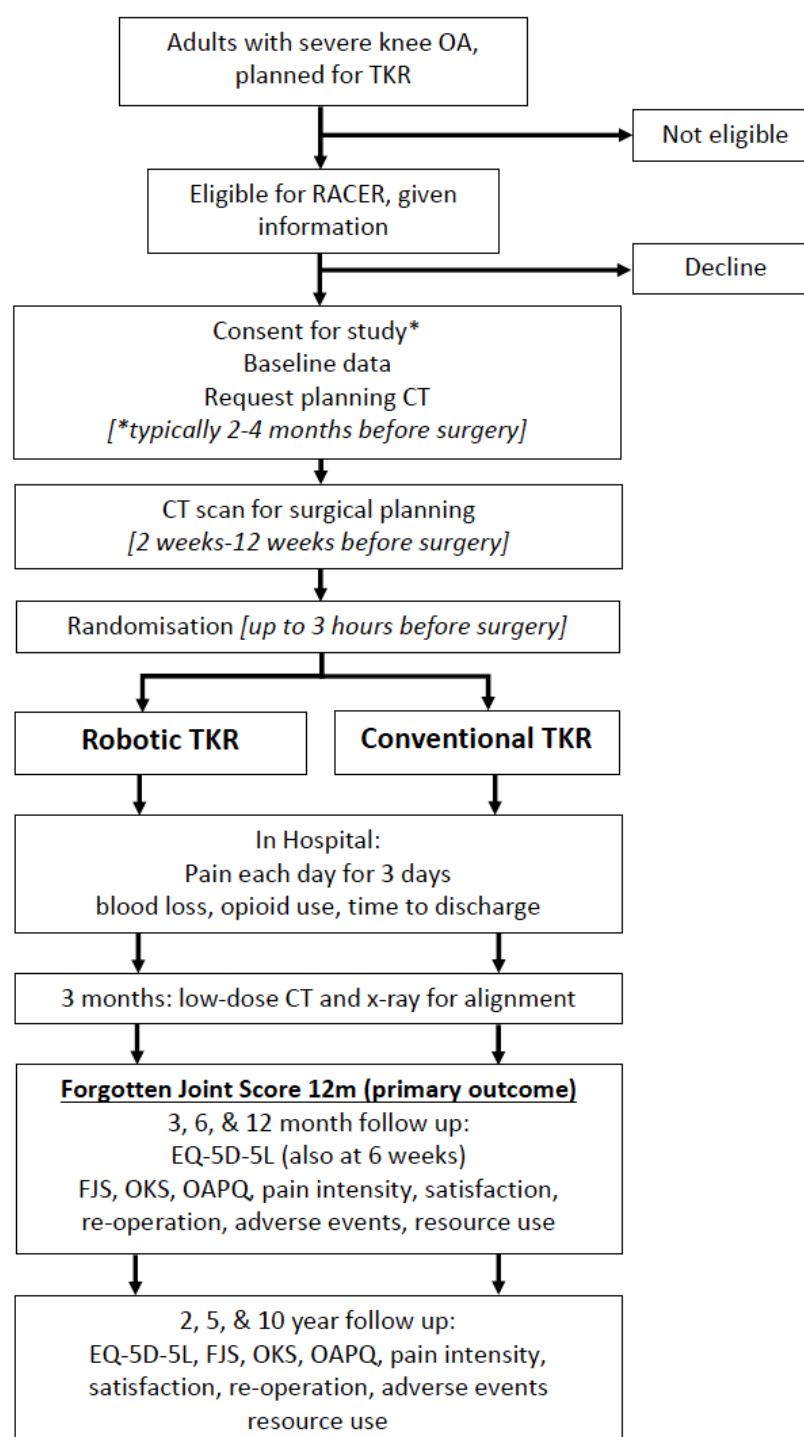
Adults with severe knee OA, planned for TKR

Not eligible

Eligible for RACER, given information

Decline

Consent for study*
Baseline data
Request planning CT
*[\*typically 2-4 months before surgery]*

CT scan for surgical planning
*[2 weeks-12 weeks before surgery]*

Randomisation *[up to 3 hours before surgery]*

**Robotic TKR**

**Conventional TKR**

In Hospital:
Pain each day for 3 days
blood loss, opioid use, time to discharge

3 months: low-dose CT and x-ray for alignment

**Forgotten Joint Score 12m (primary outcome)**
3, 6, & 12 month follow up:
EQ-5D-5L (also at 6 weeks)
FJS, OKS, OAPQ, pain intensity, satisfaction, re-operation, adverse events, resource use

2, 5, & 10 year follow up:
EQ-5D-5L, FJS, OKS, OAPQ, pain intensity, satisfaction, re-operation, adverse events resource use